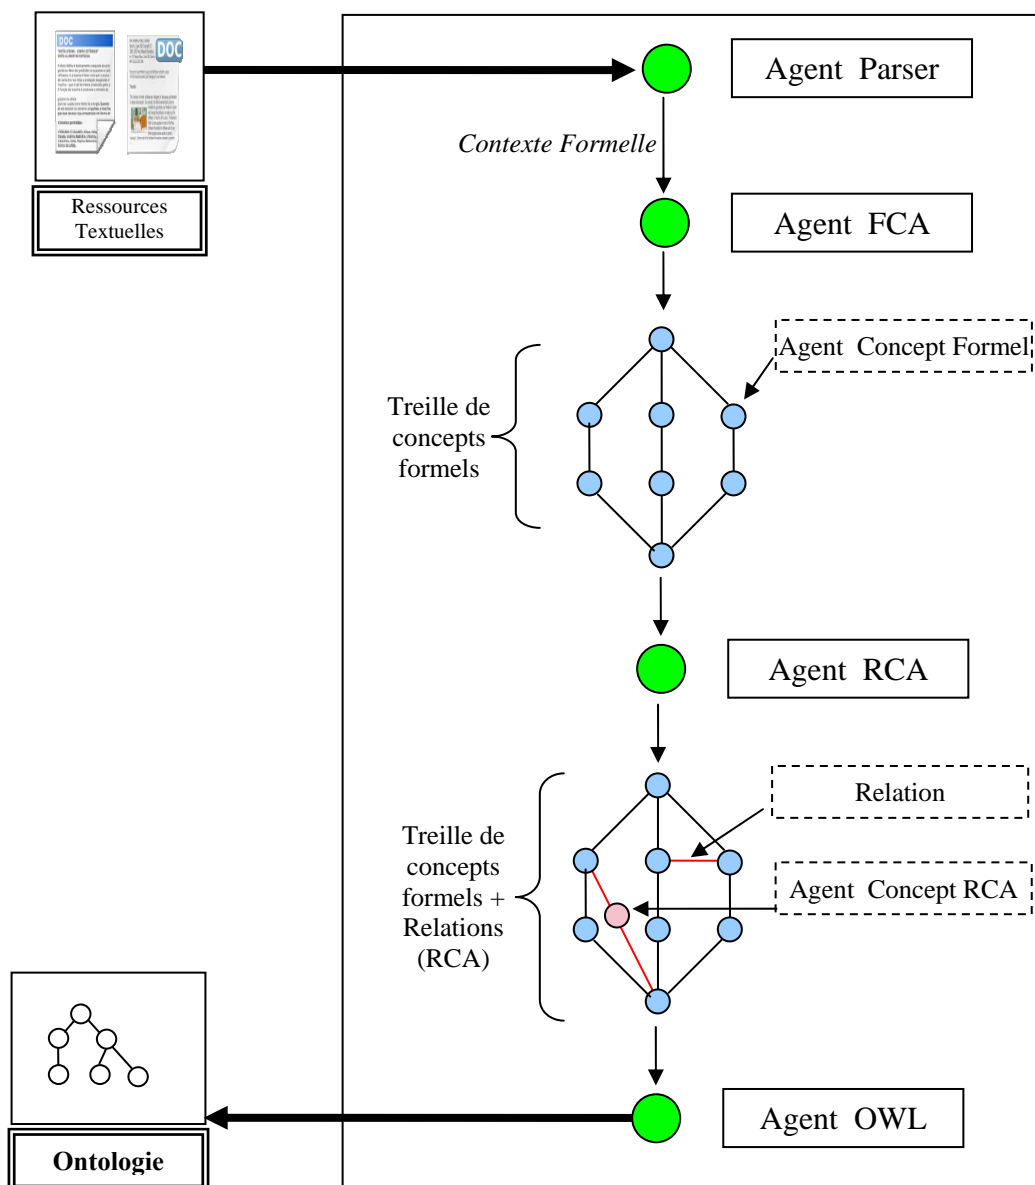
DOC

DOC

Ressources Textuelles

Agent Parser

Contexte Formelle

Agent FCA

Agent Concept Formel

Treille de concepts formels

Agent RCA

Relation

Agent Concept RCA

Treille de concepts formels + Relations (RCA)

Agent OWL

Ontologie